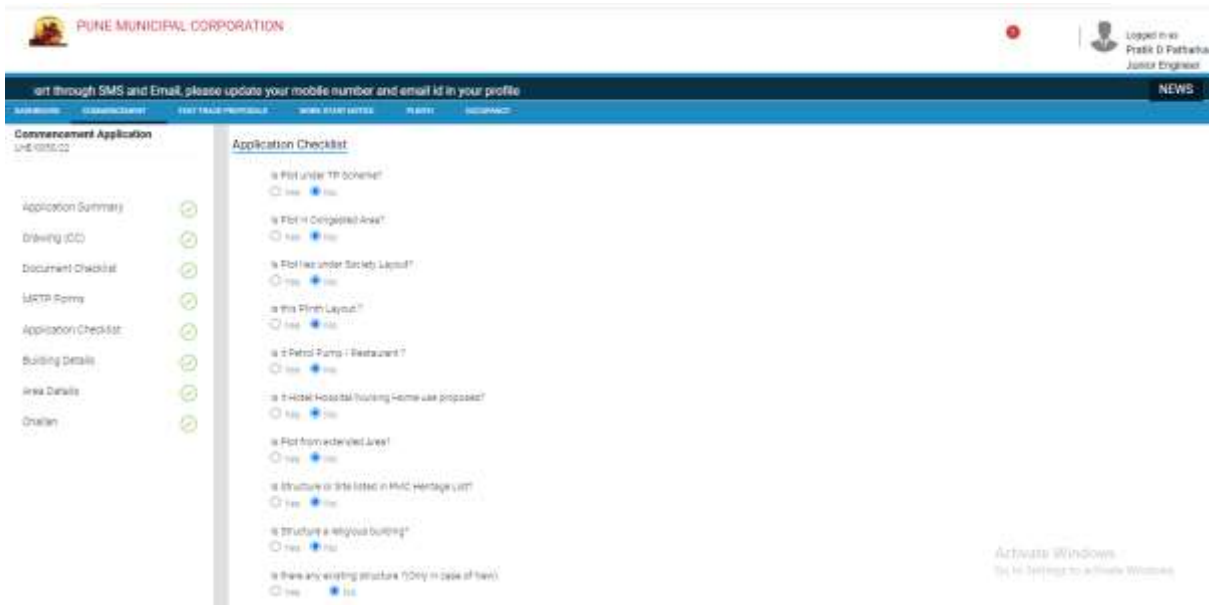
PUNE MUNICIPAL CORPORATION

Logged in as
Pratik D Pathak
Junior Engineer

ert through SMS and Email, please update your mobile number and email id in your profile

NEWS

DASHBOARD COMMENCEMENT FAST TRACK PROPOSALS WORK START NOTES PLINTH OCCUPANCY

Commencement Application
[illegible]

Application Summary
Drawing (CC)
Document Checklist
MRTP Forms
Application Checklist
Building Details
Area Details
Challan

Application Checklist

Is Plot under TP Scheme?
Yes No

Is Plot in Congested Area?
Yes No

Is Plot lies under Society Layout?
Yes No

Is this Plinth Layout?
Yes No

Is it Petrol Pump / Restaurant ?
Yes No

Is it Hotel Hospital Nursing Home use proposed?
Yes No

Is Plot from extended Area?
Yes No

Is Structure or Site listed in PMC Heritage List?
Yes No

Is Structure a religious building?
Yes No

Is there any existing structure ?(Only in case of New)
Yes No

Activate Windows
Go to Settings to activate Windows.